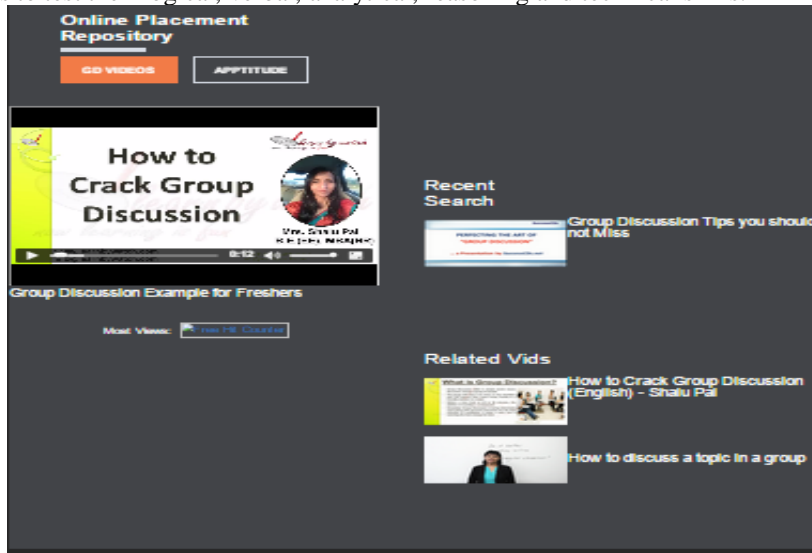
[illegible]

Online Placement Repository

GD VIDEOS

APPTITUDE

How to Crack Group Discussion

Mrs. Shalu Pal
B.E.(EE) MBA(HR)

0:12

Group Discussion Example for Freshers

Most Views: Free Hit Counter

Recent Search

PERFECTING THE ART OF "GROUP DISCUSSION"

Group Discussion Tips you should not Miss

Related Vids

What is Group Discussion?

How to Crack Group Discussion (English) - Shalu Pal

How to discuss a topic in a group